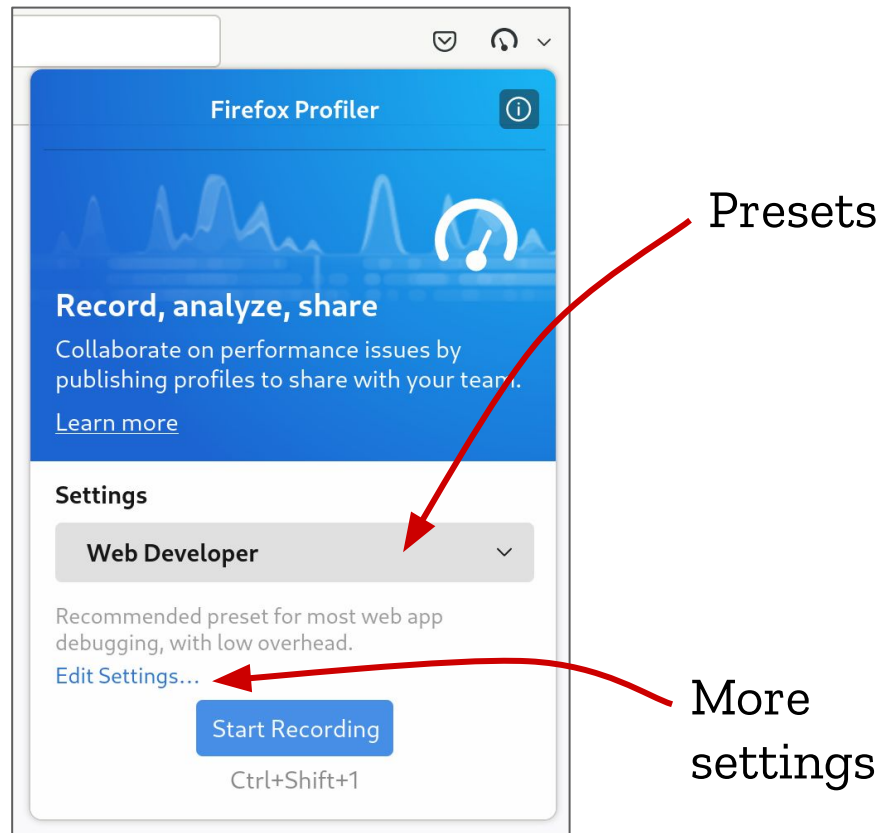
Firefox Profiler

Record, analyze, share

Collaborate on performance issues by publishing profiles to share with your team.

Learn more

Settings

Web Developer

Recommended preset for most web app debugging, with low overhead.

Edit Settings…

Start Recording

Ctrl+Shift+1

Presets

More settings